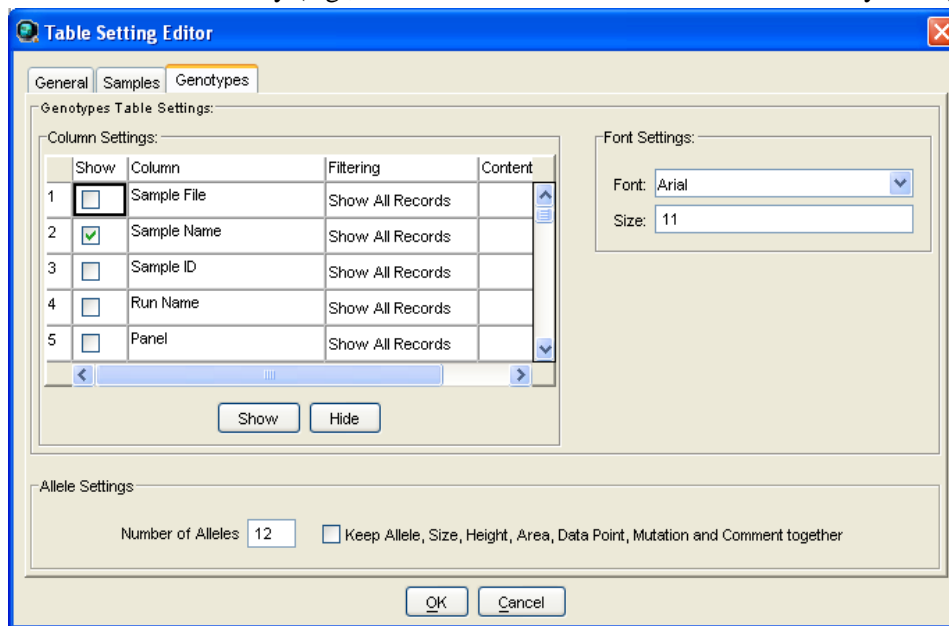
Table Setting Editor

General | Samples | Genotypes

Genotypes Table Settings:

Column Settings:

| | Show | Column | Filtering | Content |
|---|---|---|---|---|
| 1 | ☐ | Sample File | Show All Records | |
| 2 | ☑ | Sample Name | Show All Records | |
| 3 | ☐ | Sample ID | Show All Records | |
| 4 | ☐ | Run Name | Show All Records | |
| 5 | ☐ | Panel | Show All Records | |

Show Hide

Font Settings:

Font: Arial

Size: 11

Allele Settings

Number of Alleles 12

Keep Allele, Size, Height, Area, Data Point, Mutation and Comment together

OK Cancel